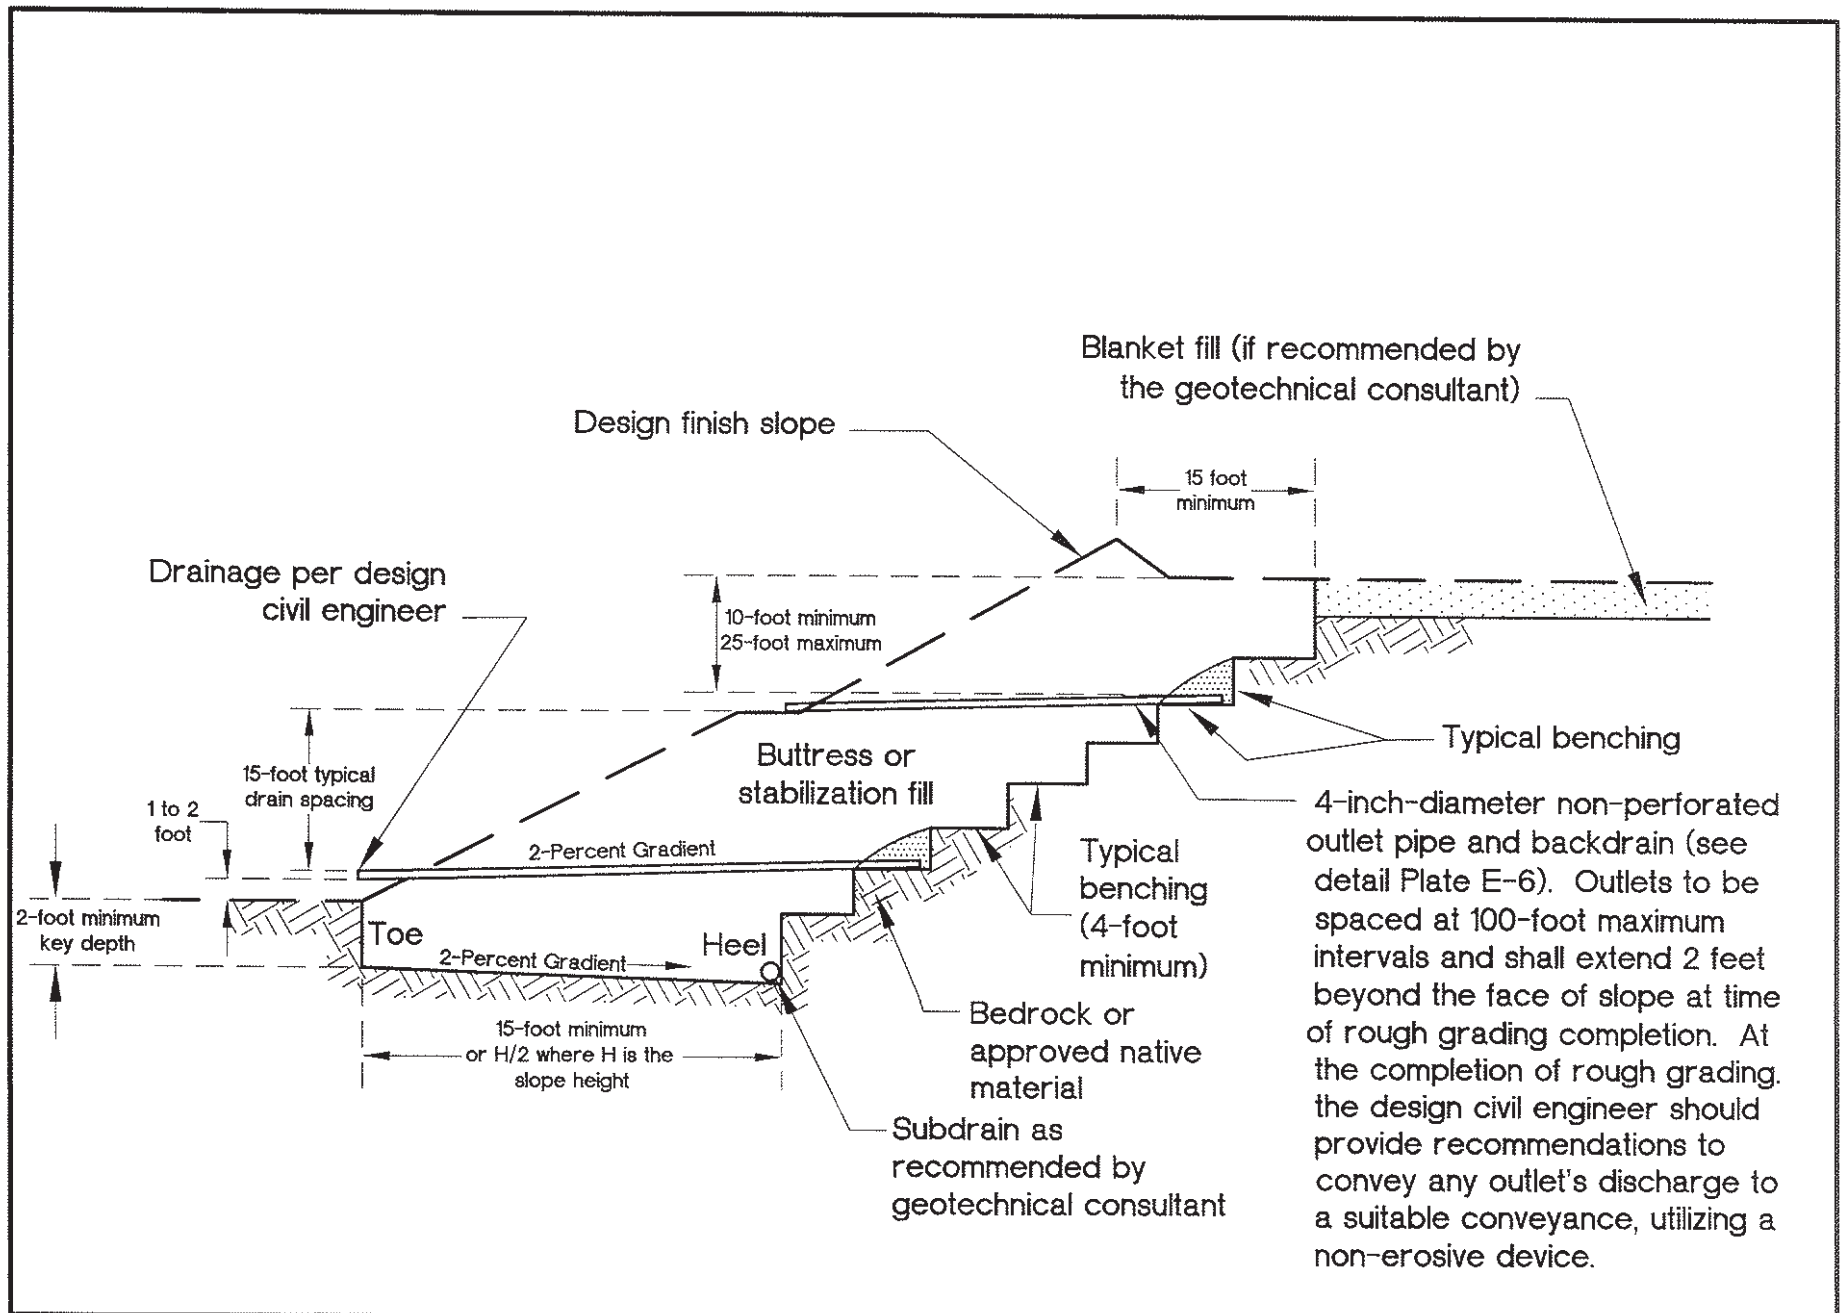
Blanket fill (if recommended by the geotechnical consultant)

Design finish slope

15 foot minimum

Drainage per design civil engineer

10-foot minimum 25-foot maximum

15-foot typical drain spacing

Buttress or stabilization fill

Typical benching

1 to 2 foot

2-Percent Gradient

Typical benching (4-foot minimum)

4-inch-diameter non-perforated outlet pipe and backdrain (see detail Plate E-6). Outlets to be spaced at 100-foot maximum intervals and shall extend 2 feet beyond the face of slope at time of rough grading completion. At the completion of rough grading. the design civil engineer should provide recommendations to convey any outlet's discharge to a suitable conveyance, utilizing a non-erosive device.

2-foot minimum key depth

Toe

Heel

2-Percent Gradient

Bedrock or approved native material

15-foot minimum or H/2 where H is the slope height

Subdrain as recommended by geotechnical consultant